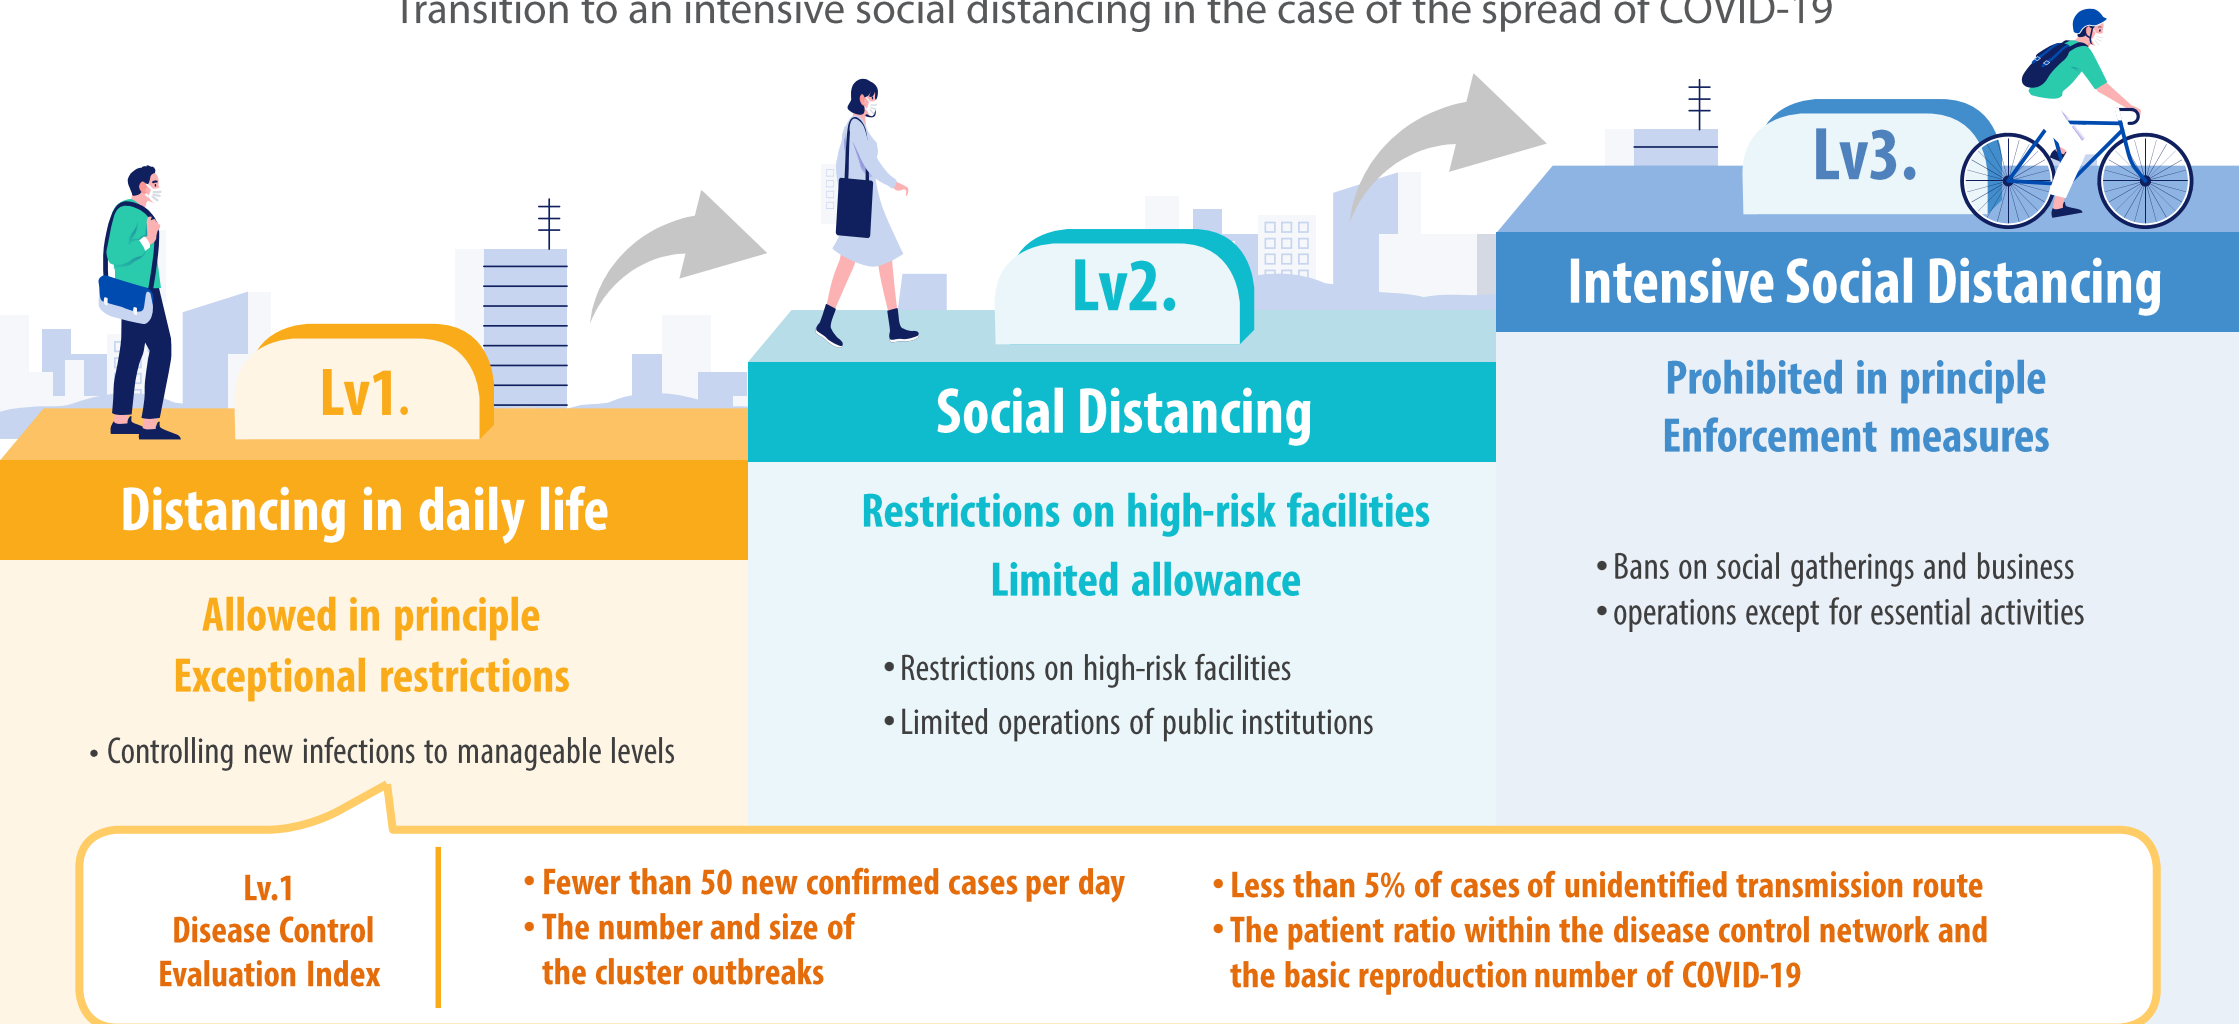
Transition to an intensive social distancing in the case of the spread of COVID-19

Lv1.

Distancing in daily life

Allowed in principle
Exceptional restrictions

• Controlling new infections to manageable levels

Lv2.

Social Distancing

Restrictions on high-risk facilities
Limited allowance

• Restrictions on high-risk facilities
• Limited operations of public institutions

Lv3.

Intensive Social Distancing

Prohibited in principle
Enforcement measures

• Bans on social gatherings and business
• operations except for essential activities

Lv.1
Disease Control
Evaluation Index

• Fewer than 50 new confirmed cases per day
• The number and size of the cluster outbreaks

• Less than 5% of cases of unidentified transmission route
• The patient ratio within the disease control network and the basic reproduction number of COVID-19